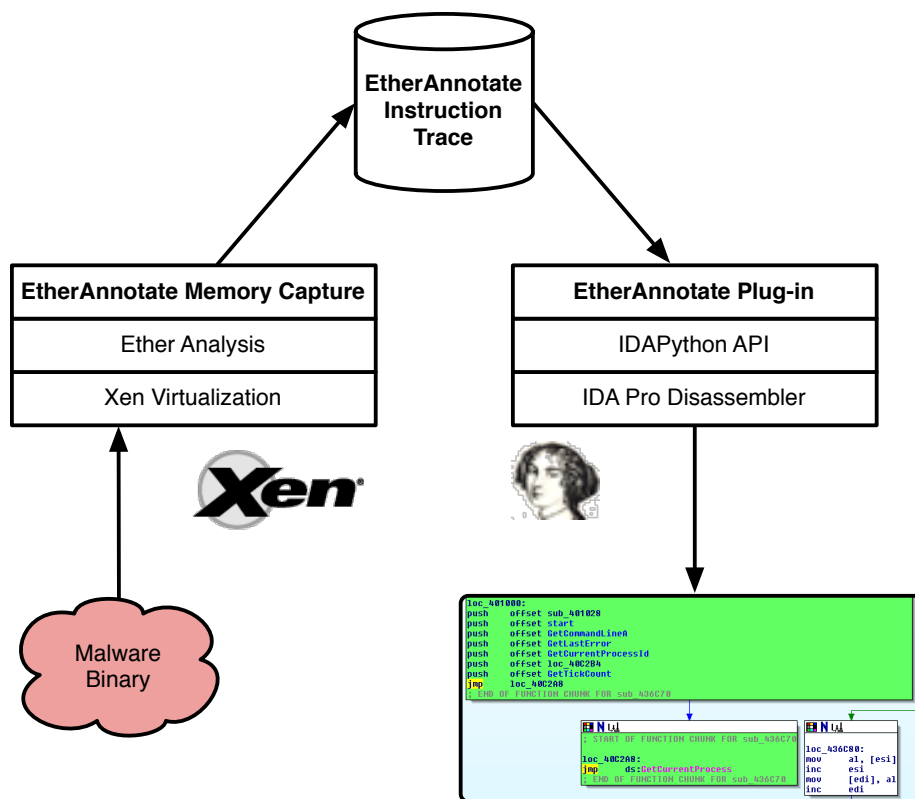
EtherAnnotate Instruction Trace

EtherAnnotate Memory Capture

Ether Analysis

Xen Virtualization

EtherAnnotate Plug-in

IDAPython API

IDA Pro Disassembler

Xen®

Malware Binary

loc_401000:
push offset sub_401028
push offset start
push offset GetCommandLineA
push offset GetLastError
push offset GetCurrentProcessId
push offset loc_40C2B4
push offset GetTickCount
jmp loc_40C2A8
; END OF FUNCTION CHUNK FOR sub_436C70

; START OF FUNCTION CHUNK FOR sub_436C70

loc_40C2A8:
jmp ds:GetCurrentProcess
; END OF FUNCTION CHUNK FOR sub_436C70

loc_436C80:
mov al, [esi]
inc esi
mov [edi], al
inc edi